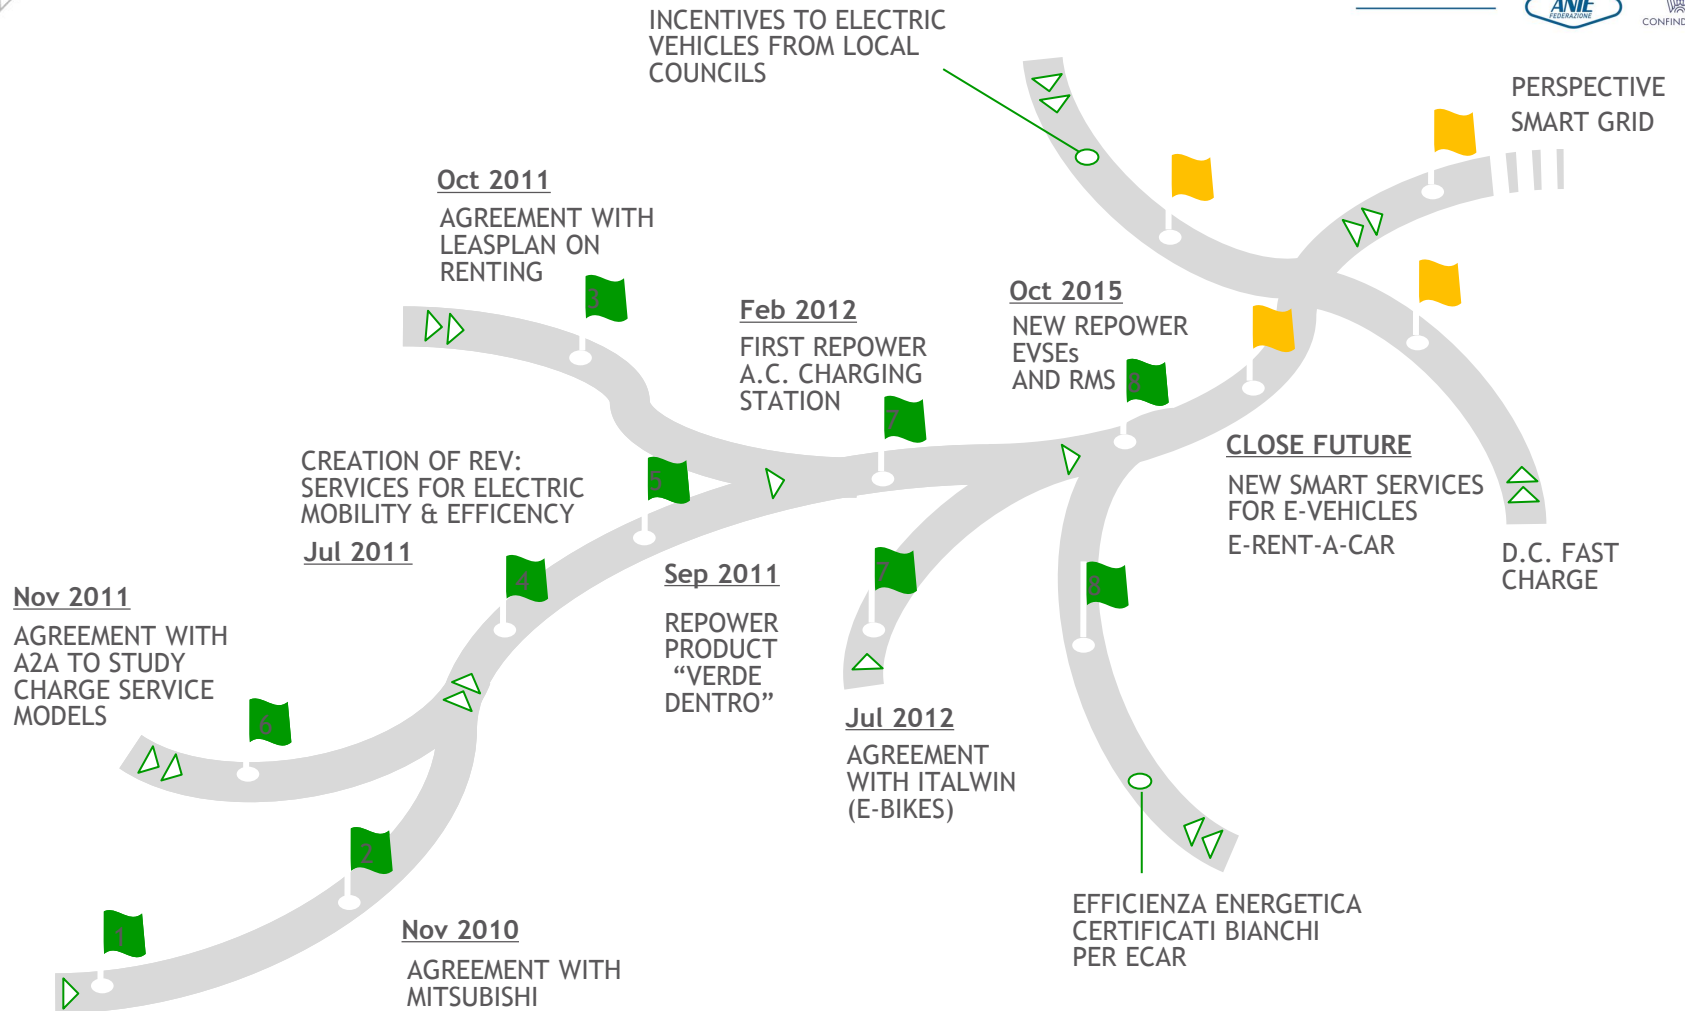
ANIE FEDERAZIONE

CONFIND

INCENTIVES TO ELECTRIC VEHICLES FROM LOCAL COUNCILS

PERSPECTIVE
SMART GRID

Oct 2011
AGREEMENT WITH LEASPLAN ON RENTING

3

Feb 2012
FIRST REPOWER A.C. CHARGING STATION

7

Oct 2015
NEW REPOWER EVSEs AND RMS

8

CREATION OF REV: SERVICES FOR ELECTRIC MOBILITY & EFFICENCY

5

Jul 2011

CLOSE FUTURE
NEW SMART SERVICES FOR E-VEHICLES
E-RENT-A-CAR

D.C. FAST CHARGE

Nov 2011
AGREEMENT WITH A2A TO STUDY CHARGE SERVICE MODELS

4

6

Sep 2011
REPOWER PRODUCT “VERDE DENTRO”

7

8

Jul 2012
AGREEMENT WITH ITALWIN (E-BIKES)

2

1

Nov 2010
AGREEMENT WITH MITSUBISHI

EFFICIENZA ENERGETICA CERTIFICATI BIANCHI PER ECAR